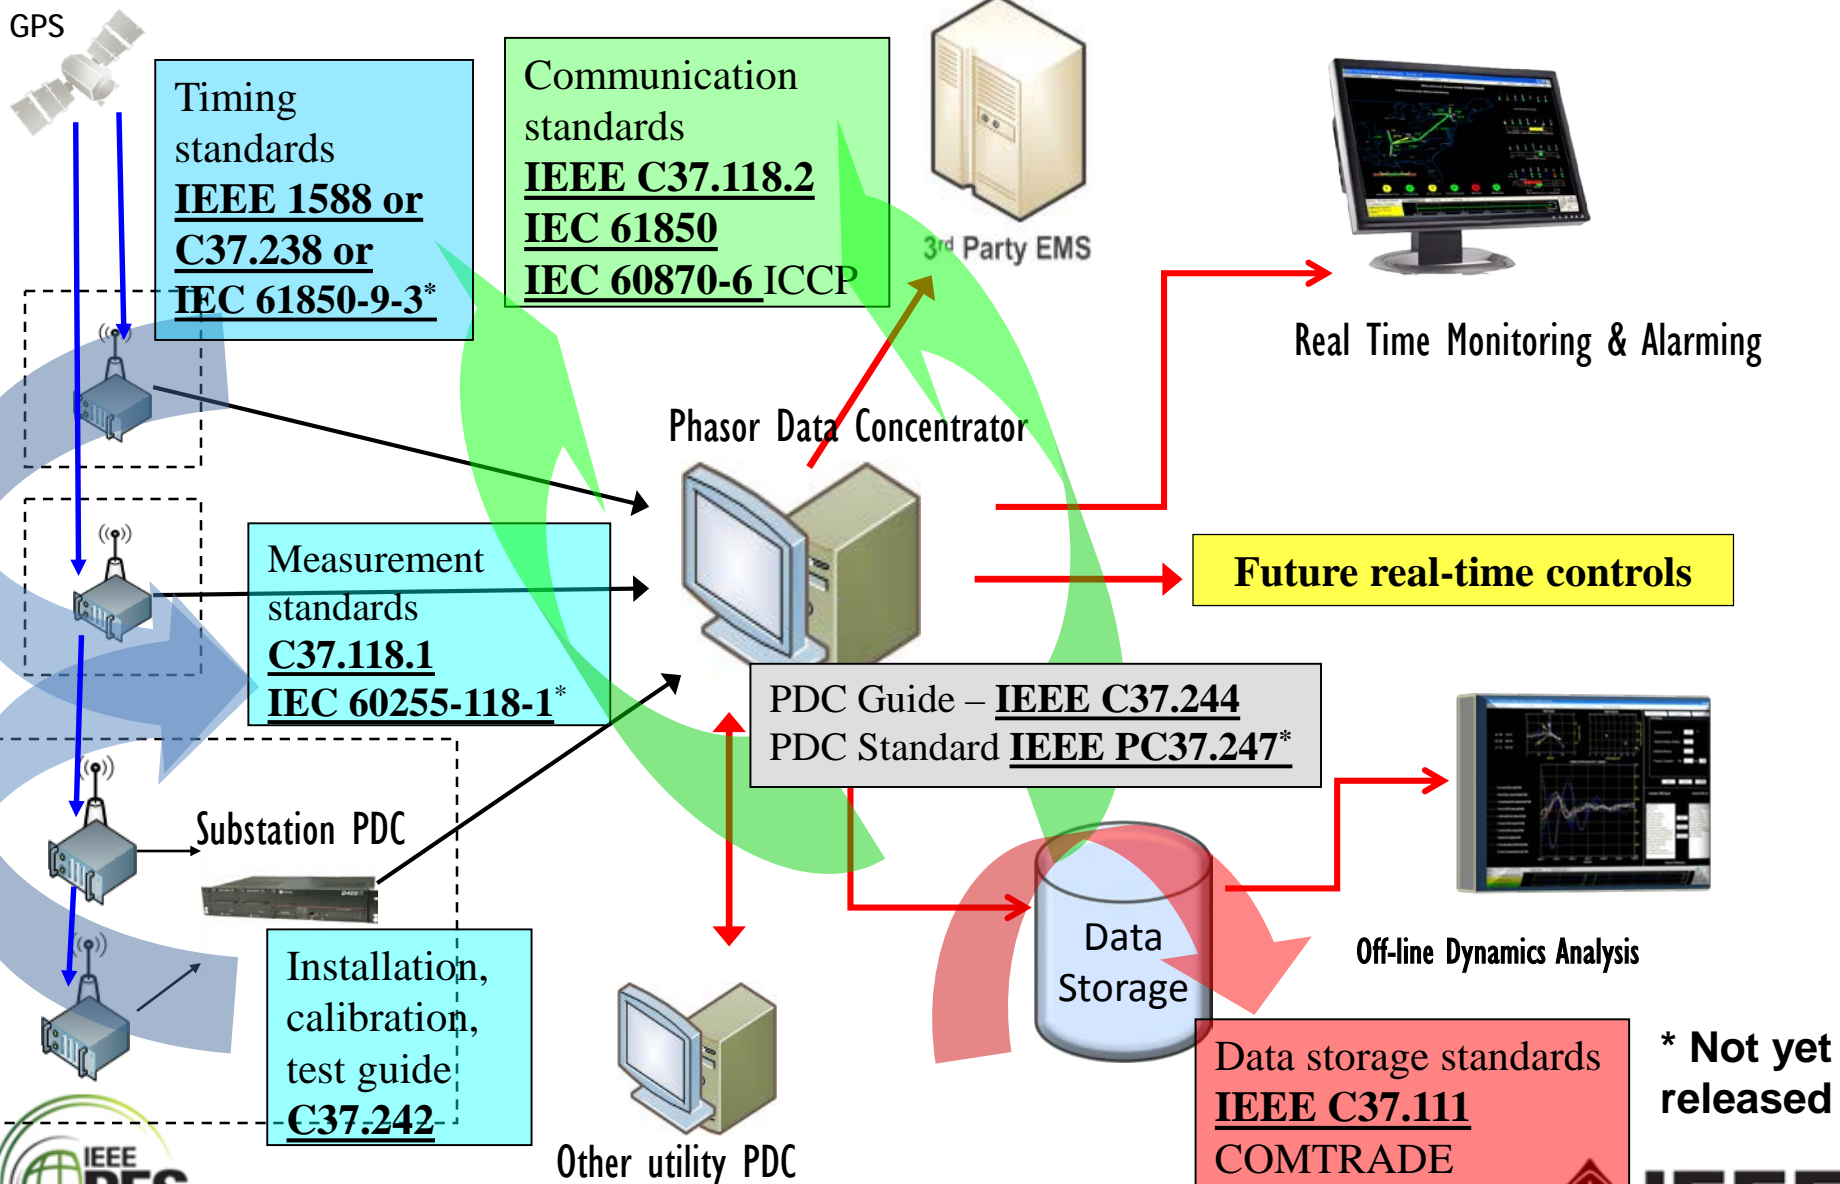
GPS

Timing standards
IEEE 1588 or
C37.238 or
IEC 61850-9-3*

Communication standards
IEEE C37.118.2
IEC 61850
IEC 60870-6 ICCP

3rd Party EMS

Real Time Monitoring & Alarming

Phasor Data Concentrator

Future real-time controls

Measurement standards
C37.118.1
IEC 60255-118-1*

PDC Guide – IEEE C37.244
PDC Standard IEEE PC37.247*

Substation PDC

Data Storage

Off-line Dynamics Analysis

Installation, calibration, test guide
C37.242

Other utility PDC

Data storage standards
IEEE C37.111
COMTRADE

* Not yet released

IEEE
PES